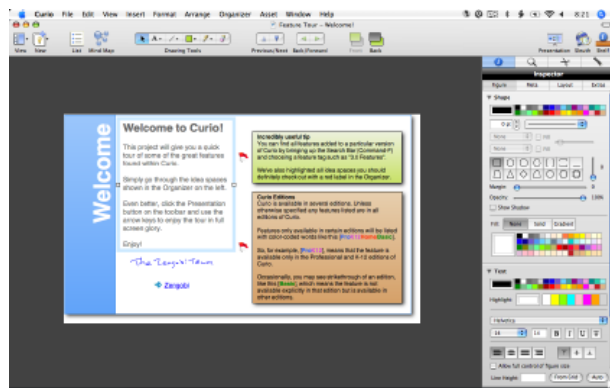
Curio File Edit View Insert Format Arrange Organizer Asset Window Help

Feature Tour - Welcome!

View New List Mind Map Drawing Tools Previous/Next Back/Forward Back Presentation Search Shelf

Inspector

Figure Meta Layout Extras

Shape

Margin

Opacity 100%

Show Shadow

Fill None Solid Gradient

Text

Highlight

Helvetica

14

Allow full control of figure size

Line Height From Grid Auto

Welcome

Welcome to Curio!

This project will give you a quick tour of some of the great features hidden within Curio.

Simply go through the idea spaces shown in the Organizer on the left.

Even better, click the Presentation button on the toolbar and use the arrow keys to enjoy the tour in full screen glory.

Enjoy!

The Zengobi Team

Zengobi

Incredibly useful tip
You can find all features added to a particular version of Curio by bringing up the Search Bar (Command-F) and choosing a feature tagbunch as "3.0 Features".

We've also highlighted all idea spaces you should definitely checkout with a red label in the Organizer.

Curio Editions
Curio is available in several editions. Unless otherwise specified any features listed are in all editions of Curio.

Features only available in certain editions will be listed with color-coded words like the [Pro] or [Home/Basic].

So, for example, [Pro/K12] means that the feature is available only in the Professional and K-12 editions of Curio.

Occasionally, you may see a walkthrough of an edition, like this [Basic], which means the feature is not available explicitly in that edition but is available in other editions.